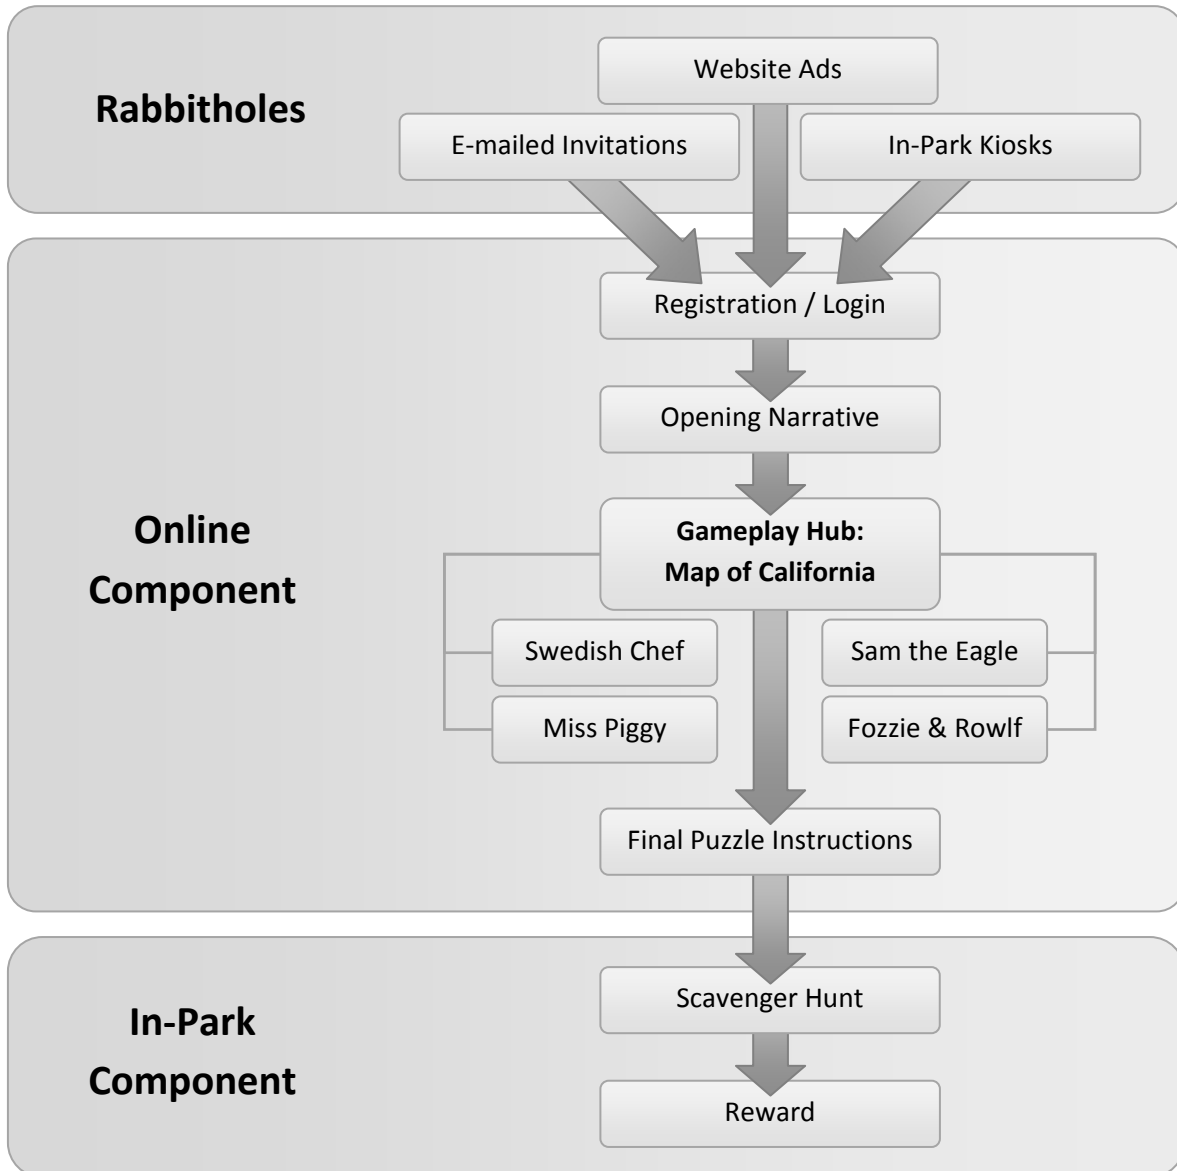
Rabbitholes

Website Ads

E-mailed Invitations

In-Park Kiosks

Online Component

Registration / Login

Opening Narrative

Gameplay Hub: Map of California

Swedish Chef

Sam the Eagle

Miss Piggy

Fozzie & Rowlf

Final Puzzle Instructions

In-Park Component

Scavenger Hunt

Reward